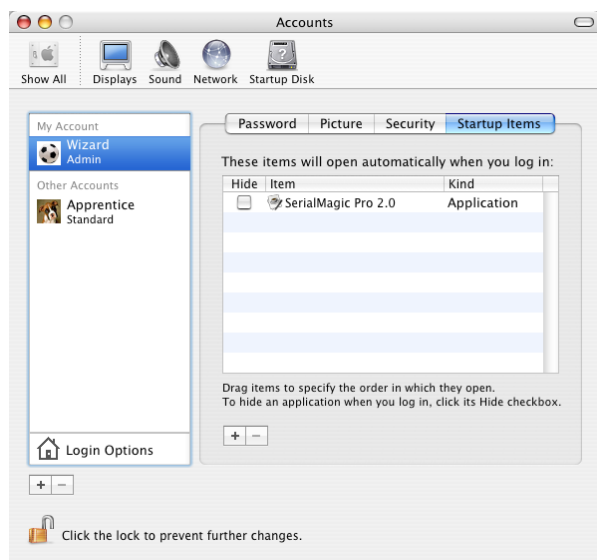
Accounts

Show All Displays Sound Network Startup Disk

My Account
Wizard
Admin

Other Accounts
Apprentice
Standard

Login Options

+ −

Password Picture Security Startup Items

These items will open automatically when you log in:

| Hide | Item | Kind |
|---|---|---|
| | SerialMagic Pro 2.0 | Application |

Drag items to specify the order in which they open.
To hide an application when you log in, click its Hide checkbox.

+ −

Click the lock to prevent further changes.